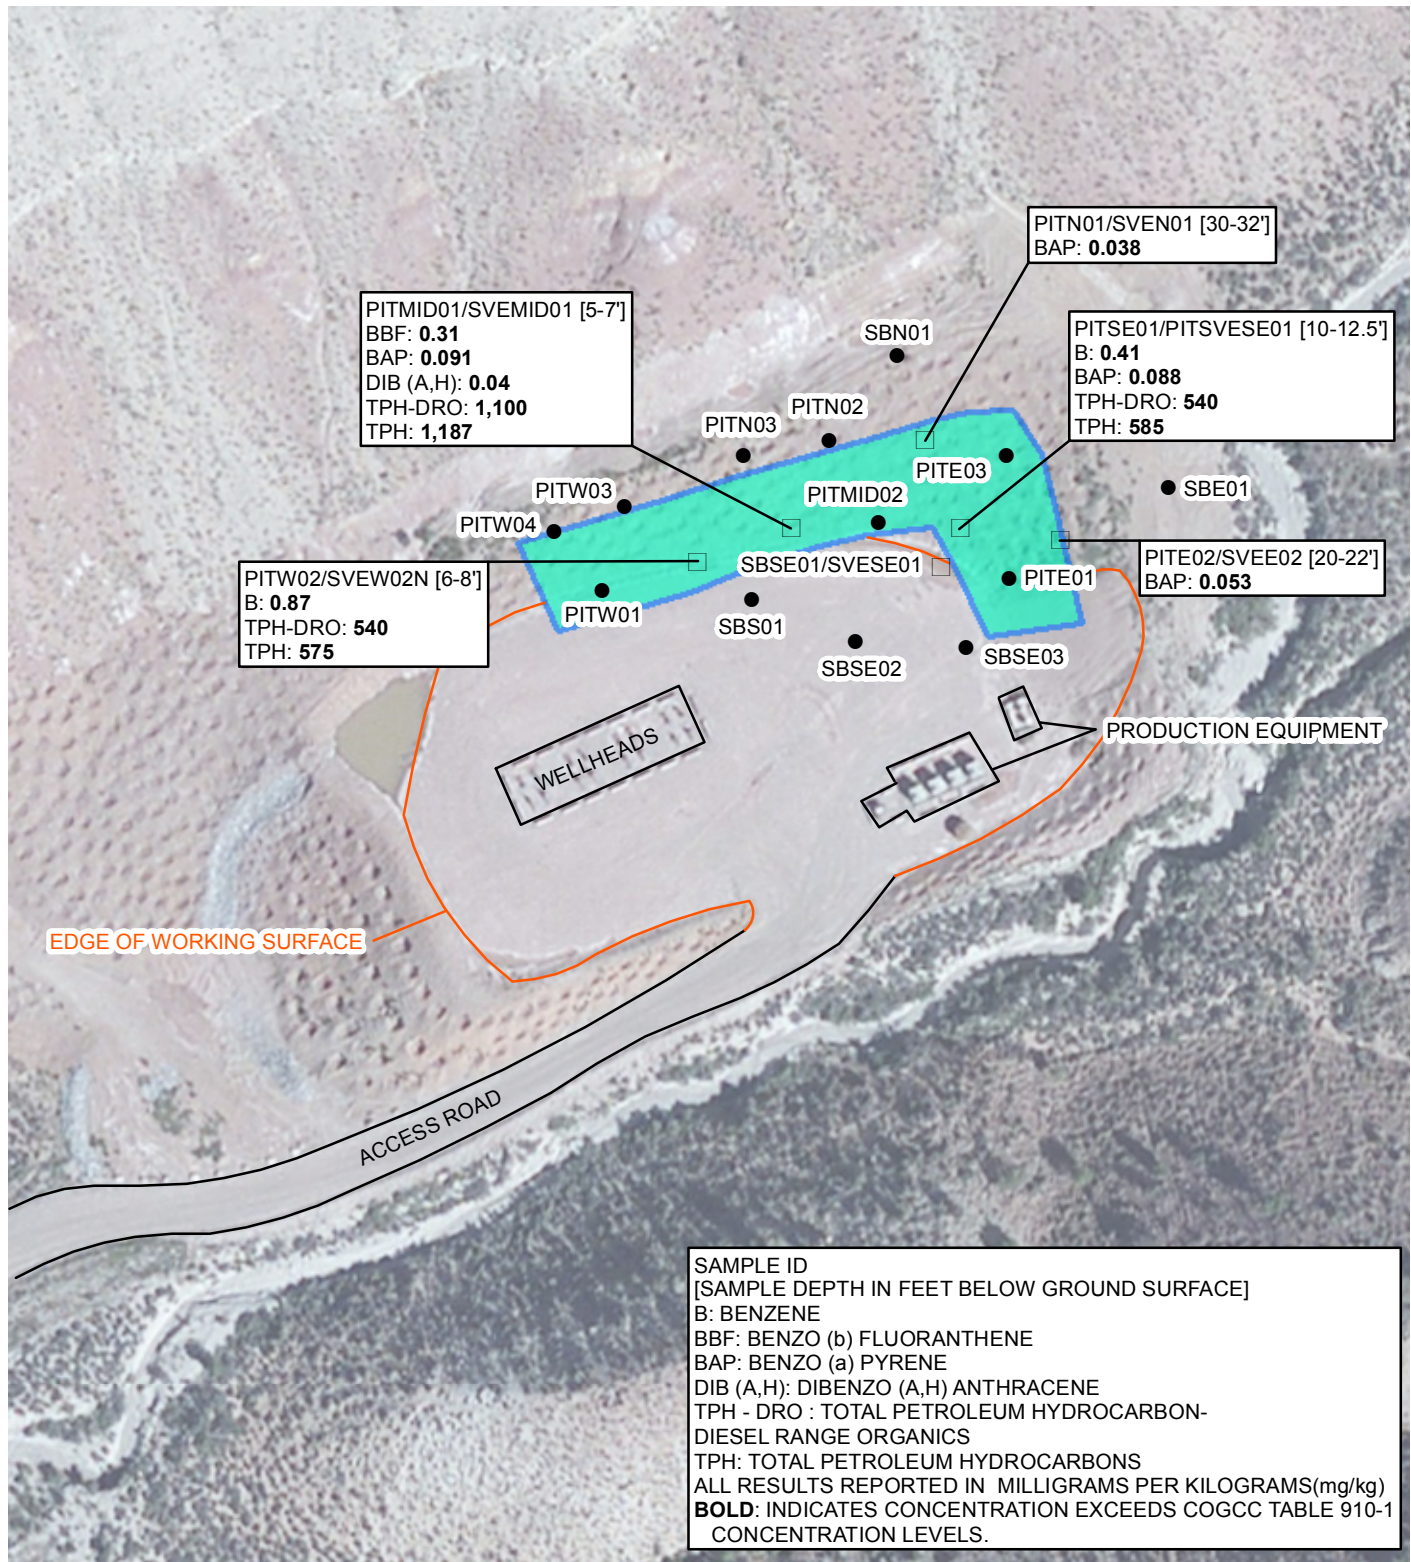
PITN01/SVEN01 [30-32']
BAP: **0.038**

PITMID01/SVEMID01 [5-7']
BBF: **0.31**
BAP: **0.091**
DIB (A,H): **0.04**
TPH-DRO: **1,100**
TPH: **1,187**

PITSE01/PITSVESE01 [10-12.5']
B: **0.41**
BAP: **0.088**
TPH-DRO: **540**
TPH: **585**

SBN01
PITN02
PITN03
PITE03
PITMID02
PITW03
PITW04
SBE01

PITW02/SVEW02N [6-8']
B: **0.87**
TPH-DRO: **540**
TPH: **575**

SBSE01/SVESE01
PITE01

PITE02/SVEE02 [20-22']
BAP: **0.053**

PITW01
SBS01
SBSE02
SBSE03
PRODUCTION EQUIPMENT
WELLHEADS
EDGE OF WORKING SURFACE
ACCESS ROAD

SAMPLE ID
[SAMPLE DEPTH IN FEET BELOW GROUND SURFACE]
B: BENZENE
BBF: BENZO (b) FLUORANTHENE
BAP: BENZO (a) PYRENE
DIB (A,H): DIBENZO (A,H) ANTHRACENE
TPH - DRO : TOTAL PETROLEUM HYDROCARBON-DIESEL RANGE ORGANICS
TPH: TOTAL PETROLEUM HYDROCARBONS
ALL RESULTS REPORTED IN MILLIGRAMS PER KILOGRAMS(mg/kg)
**BOLD**: INDICATES CONCENTRATION EXCEEDS COGCC TABLE 910-1 CONCENTRATION LEVELS.